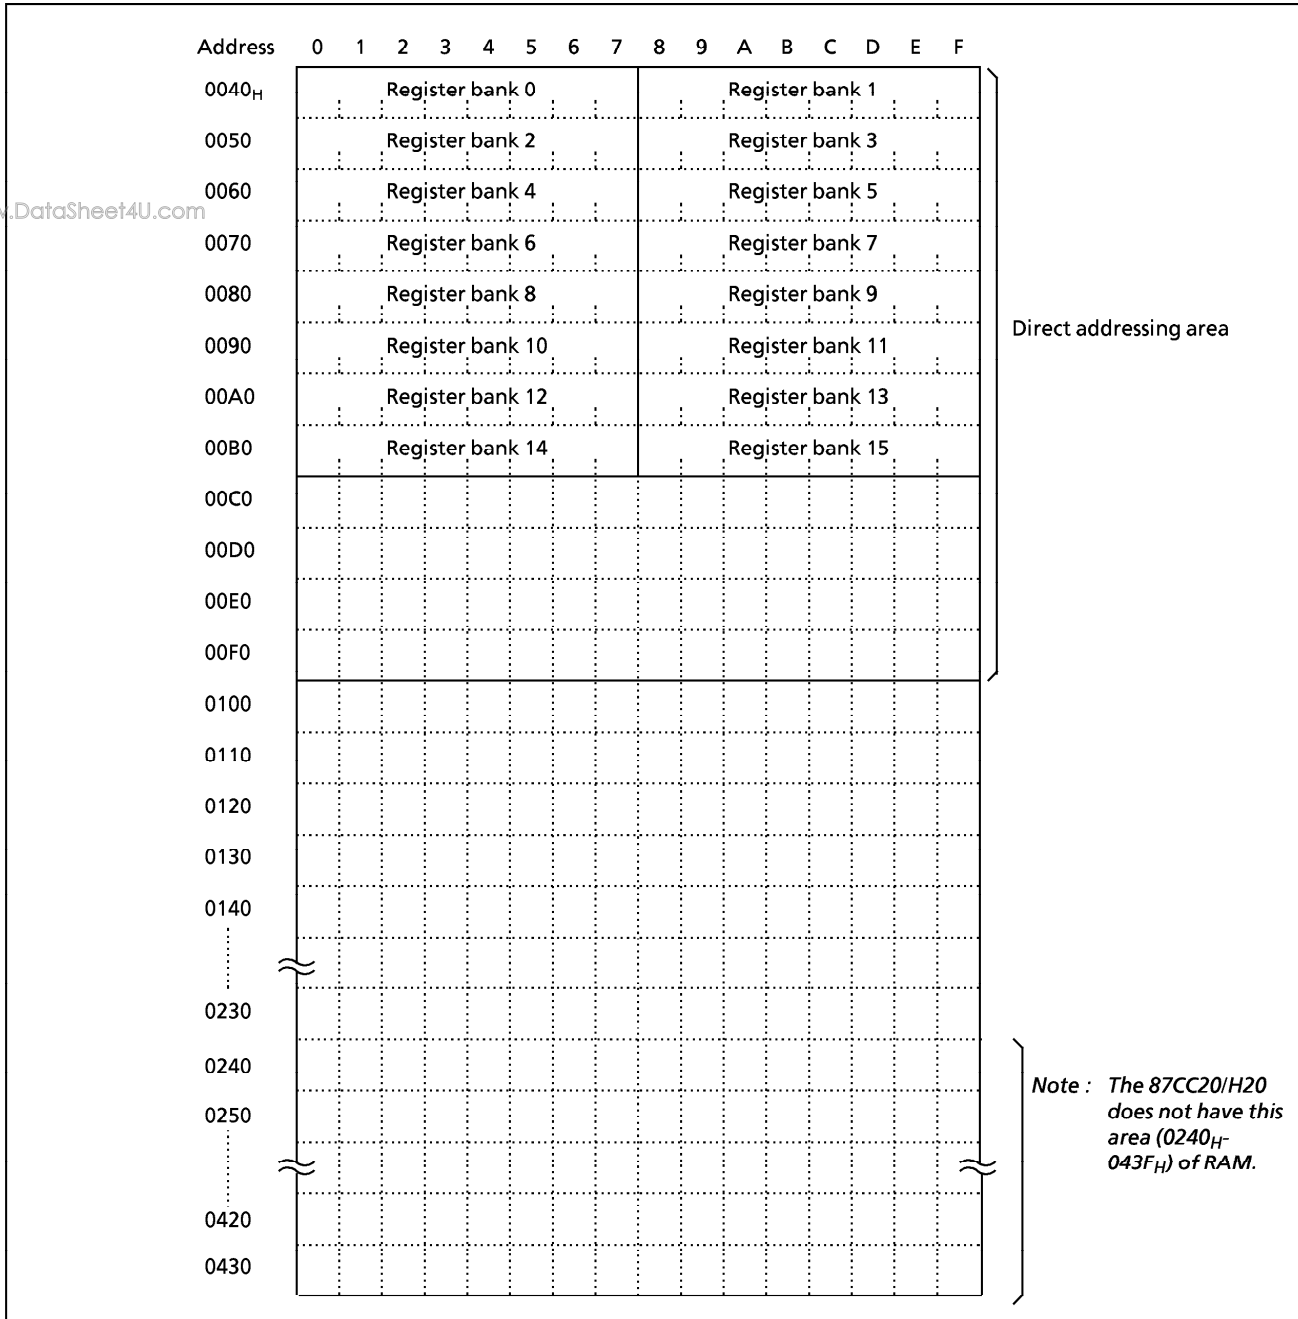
Address 0 1 2 3 4 5 6 7 8 9 A B C D E F

$0040_H$ Register bank 0 Register bank 1
0050 Register bank 2 Register bank 3
0060 Register bank 4 Register bank 5
0070 Register bank 6 Register bank 7
0080 Register bank 8 Register bank 9
0090 Register bank 10 Register bank 11
00A0 Register bank 12 Register bank 13
00B0 Register bank 14 Register bank 15
00C0
00D0
00E0
00F0
0100
0110
0120
0130
0140
0230
0240
0250
0420
0430

www.DataSheet4U.com

Direct addressing area

Note : The 87CC20/H20 does not have this area ($0240_H$-$043F_H$) of RAM.